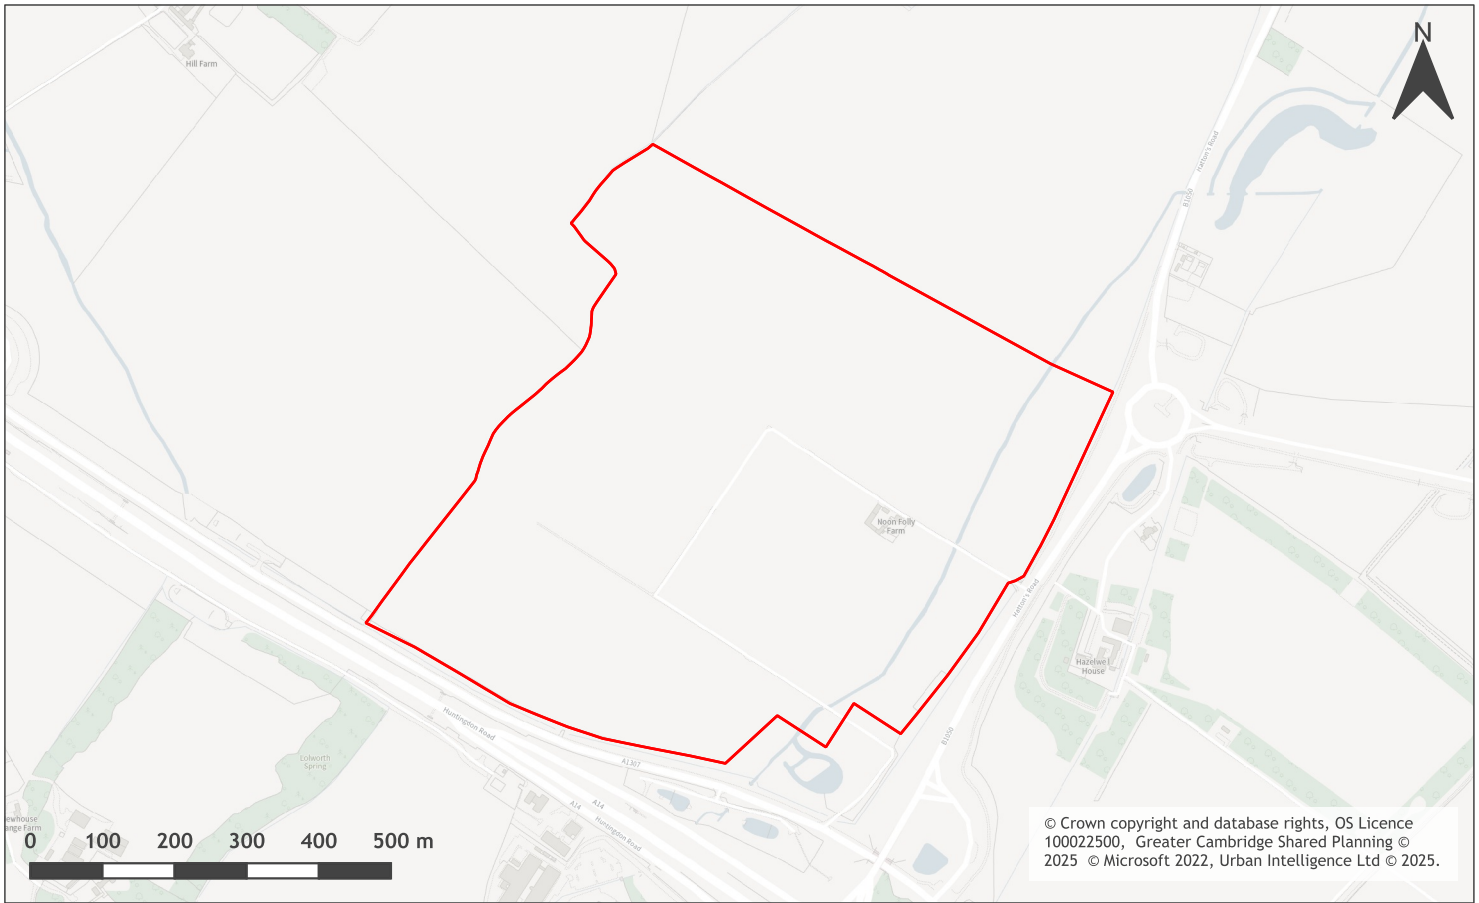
N

Hill Farm

B1050

Hatton's Road

Noon Folly Farm

Hatton's Road

Hazelwell House

B1050

Huntingdon Road

A1307

A14

A14

Huntingdon Road

Colworth Spring

ewhouse ange Farm

0 100 200 300 400 500 m

© Crown copyright and database rights, OS Licence 100022500, Greater Cambridge Shared Planning © 2025 © Microsoft 2022, Urban Intelligence Ltd © 2025.